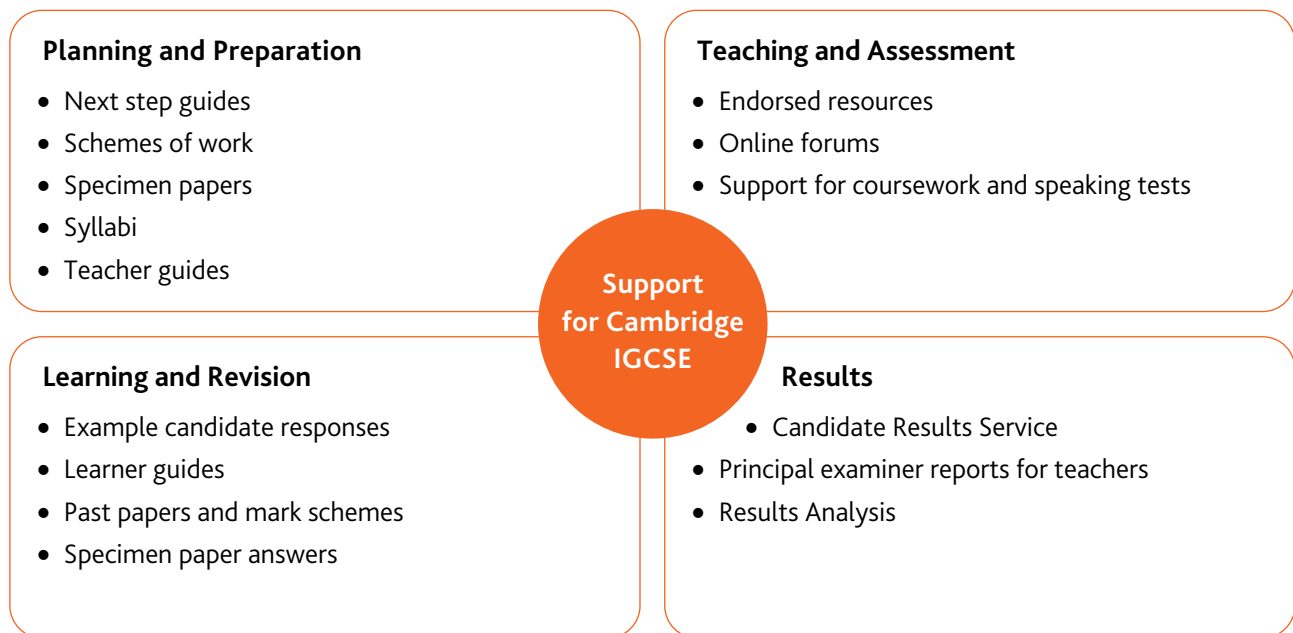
Planning and Preparation

- Next step guides
- Schemes of work
- Specimen papers
- Syllabi
- Teacher guides

Teaching and Assessment

- Endorsed resources
- Online forums
- Support for coursework and speaking tests

Support for Cambridge IGCSE

Learning and Revision

- Example candidate responses
- Learner guides
- Past papers and mark schemes
- Specimen paper answers

Results

- Candidate Results Service
- Principal examiner reports for teachers
- Results Analysis